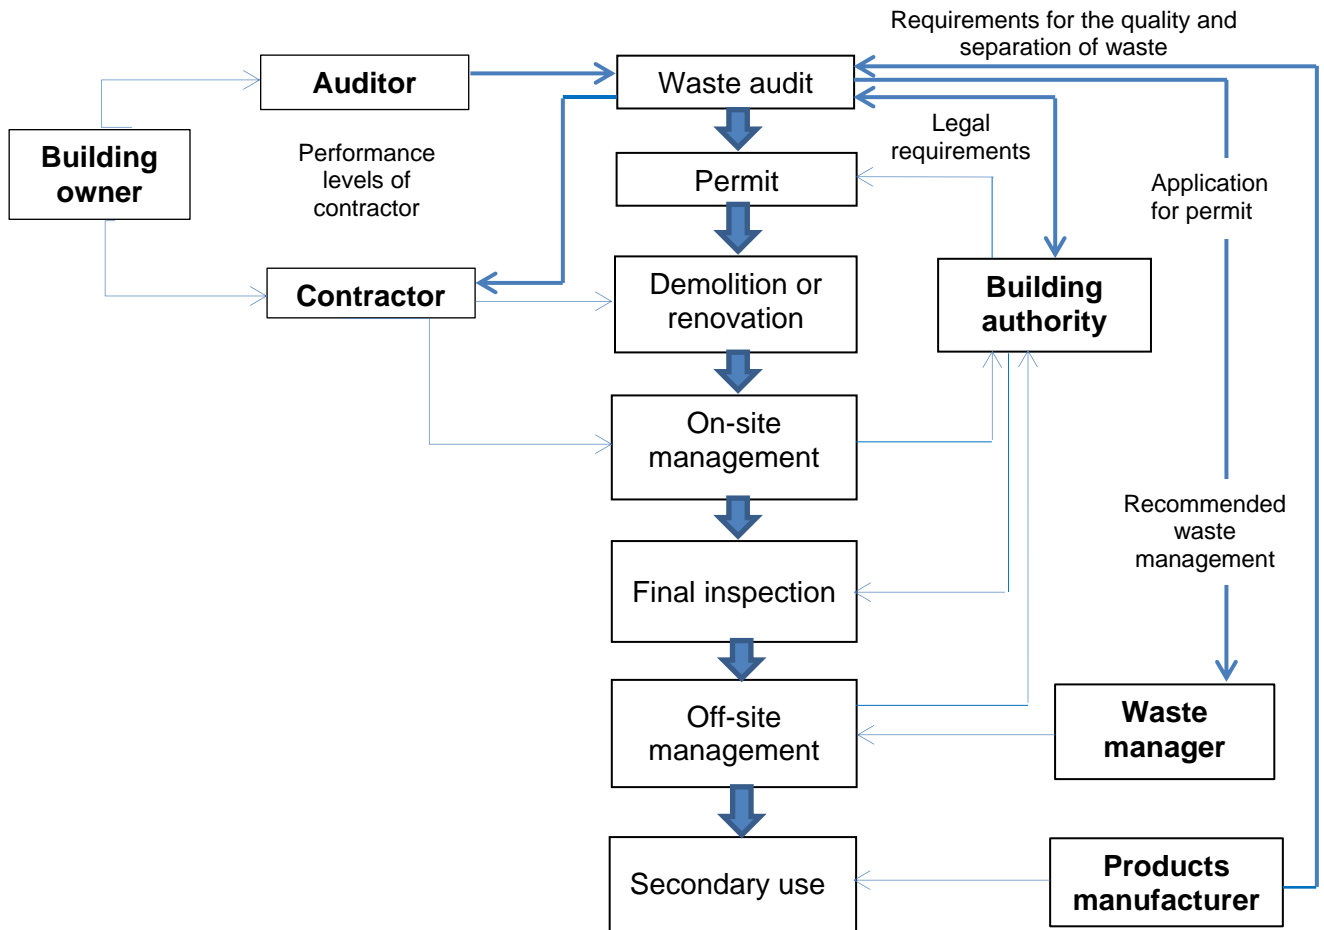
Requirements for the quality and separation of waste

Auditor

Waste audit

Building owner

Performance levels of contractor

Legal requirements

Permit

Application for permit

Contractor

Demolition or renovation

Building authority

On-site management

Recommended waste management

Final inspection

Off-site management

Waste manager

Secondary use

Products manufacturer